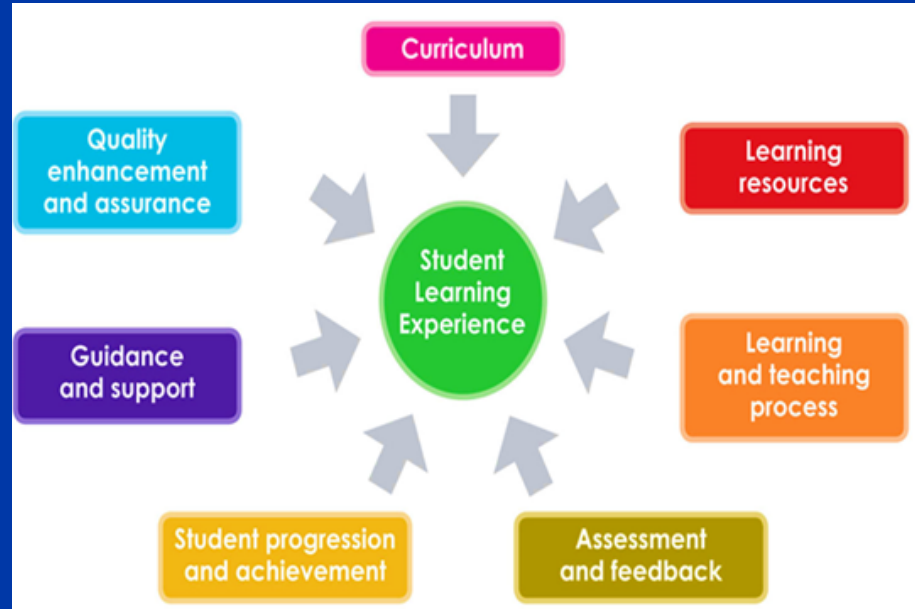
Curriculum

Quality enhancement and assurance

Learning resources

Student Learning Experience

Guidance and support

Learning and teaching process

Student progression and achievement

Assessment and feedback